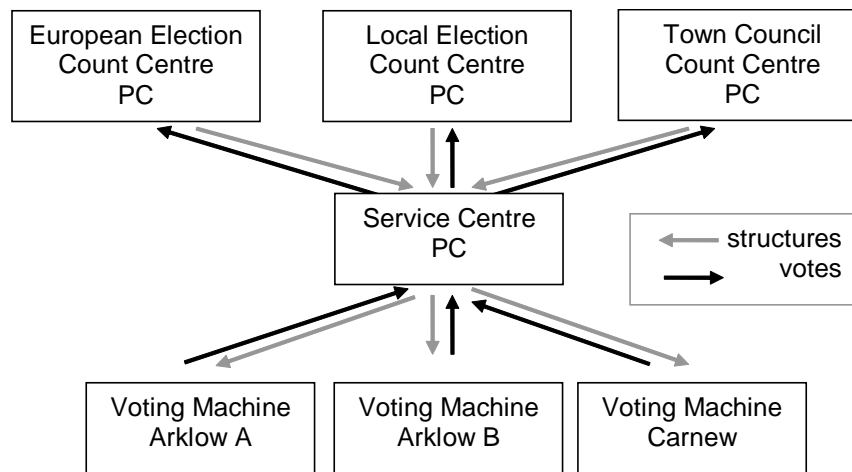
European Election Count Centre PC

Local Election Count Centre PC

Town Council Count Centre PC

Service Centre PC

structures

votes

Voting Machine Arklow A

Voting Machine Arklow B

Voting Machine Carnew